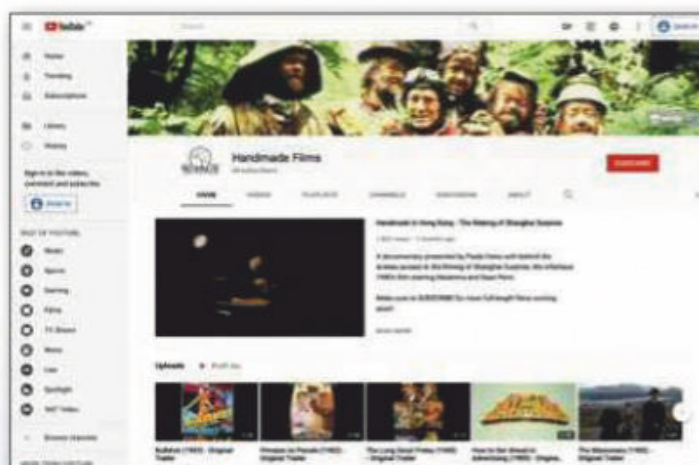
YouTube

Search

Home
Trending
Subscriptions
Library
History

Sign in to like videos, comment and subscribe.

SIGN IN

BEST OF YOUTUBE

Music
Sports
Gaming
Films
TV Shows
News
Live
Spotlight
360° Video

Browse channels

Handmade Films

SUBSCRIBE

HOME
VIDEOS
PLAYLISTS
CHANNELS
DISCUSSION
ABOUT

Handmade in Hong Kong - The Making of Shanghai Surprise

Uploads
PLAY ALL